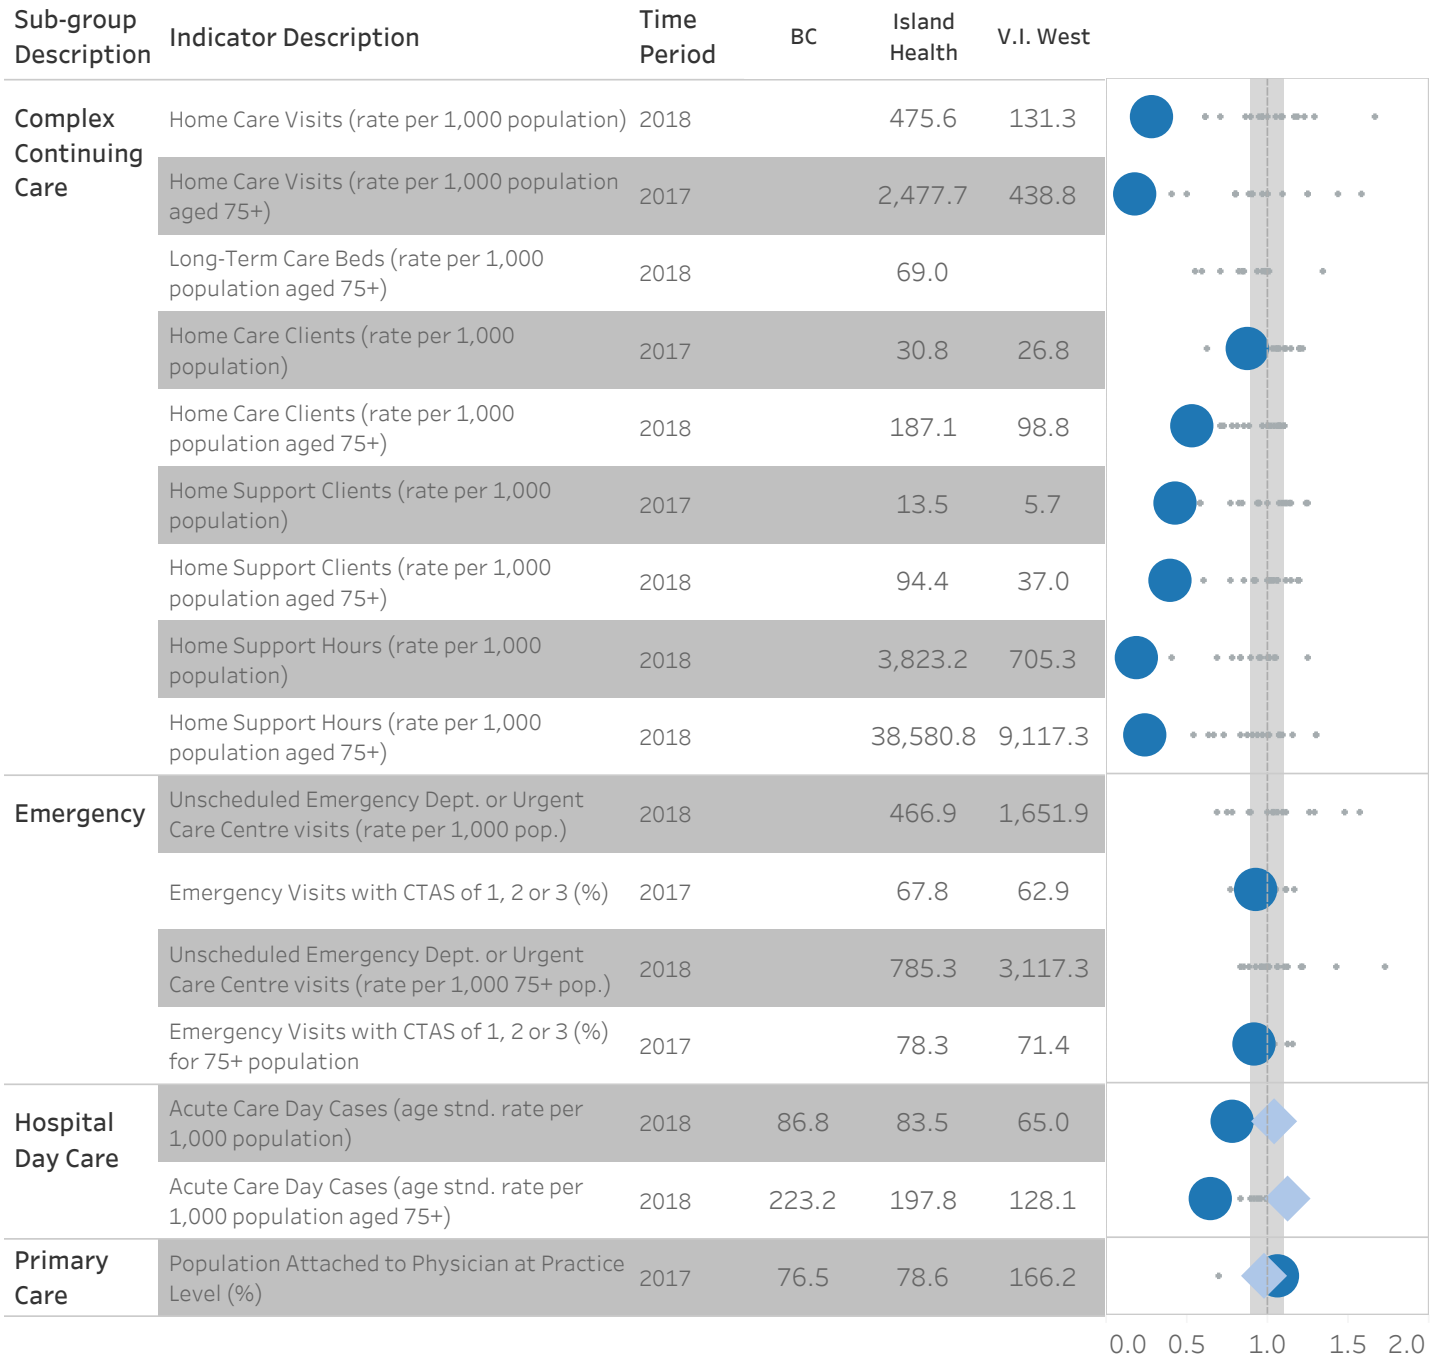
| Sub-group Description | Indicator Description | Time Period | BC | Island Health | V.I. West |
|---|---|---|---|---|---|
| Complex Continuing Care | Home Care Visits (rate per 1,000 population) | 2018 | | 475.6 | 131.3 |
| | Home Care Visits (rate per 1,000 population aged 75+) | 2017 | | 2,477.7 | 438.8 |
| | Long-Term Care Beds (rate per 1,000 population aged 75+) | 2018 | | 69.0 | |
| | Home Care Clients (rate per 1,000 population) | 2017 | | 30.8 | 26.8 |
| | Home Care Clients (rate per 1,000 population aged 75+) | 2018 | | 187.1 | 98.8 |
| | Home Support Clients (rate per 1,000 population) | 2017 | | 13.5 | 5.7 |
| | Home Support Clients (rate per 1,000 population aged 75+) | 2018 | | 94.4 | 37.0 |
| | Home Support Hours (rate per 1,000 population) | 2018 | | 3,823.2 | 705.3 |
| | Home Support Hours (rate per 1,000 population aged 75+) | 2018 | | 38,580.8 | 9,117.3 |
| Emergency | Unscheduled Emergency Dept. or Urgent Care Centre visits (rate per 1,000 pop.) | 2018 | | 466.9 | 1,651.9 |
| | Emergency Visits with CTAS of 1, 2 or 3 (%) | 2017 | | 67.8 | 62.9 |
| | Unscheduled Emergency Dept. or Urgent Care Centre visits (rate per 1,000 75+ pop.) | 2018 | | 785.3 | 3,117.3 |
| | Emergency Visits with CTAS of 1, 2 or 3 (%) for 75+ population | 2017 | | 78.3 | 71.4 |
| Hospital Day Care | Acute Care Day Cases (age stnd. rate per 1,000 population) | 2018 | 86.8 | 83.5 | 65.0 |
| | Acute Care Day Cases (age stnd. rate per 1,000 population aged 75+) | 2018 | 223.2 | 197.8 | 128.1 |
| Primary Care | Population Attached to Physician at Practice Level (%) | 2017 | 76.5 | 78.6 | 166.2 |

0.0 0.5 1.0 1.5 2.0